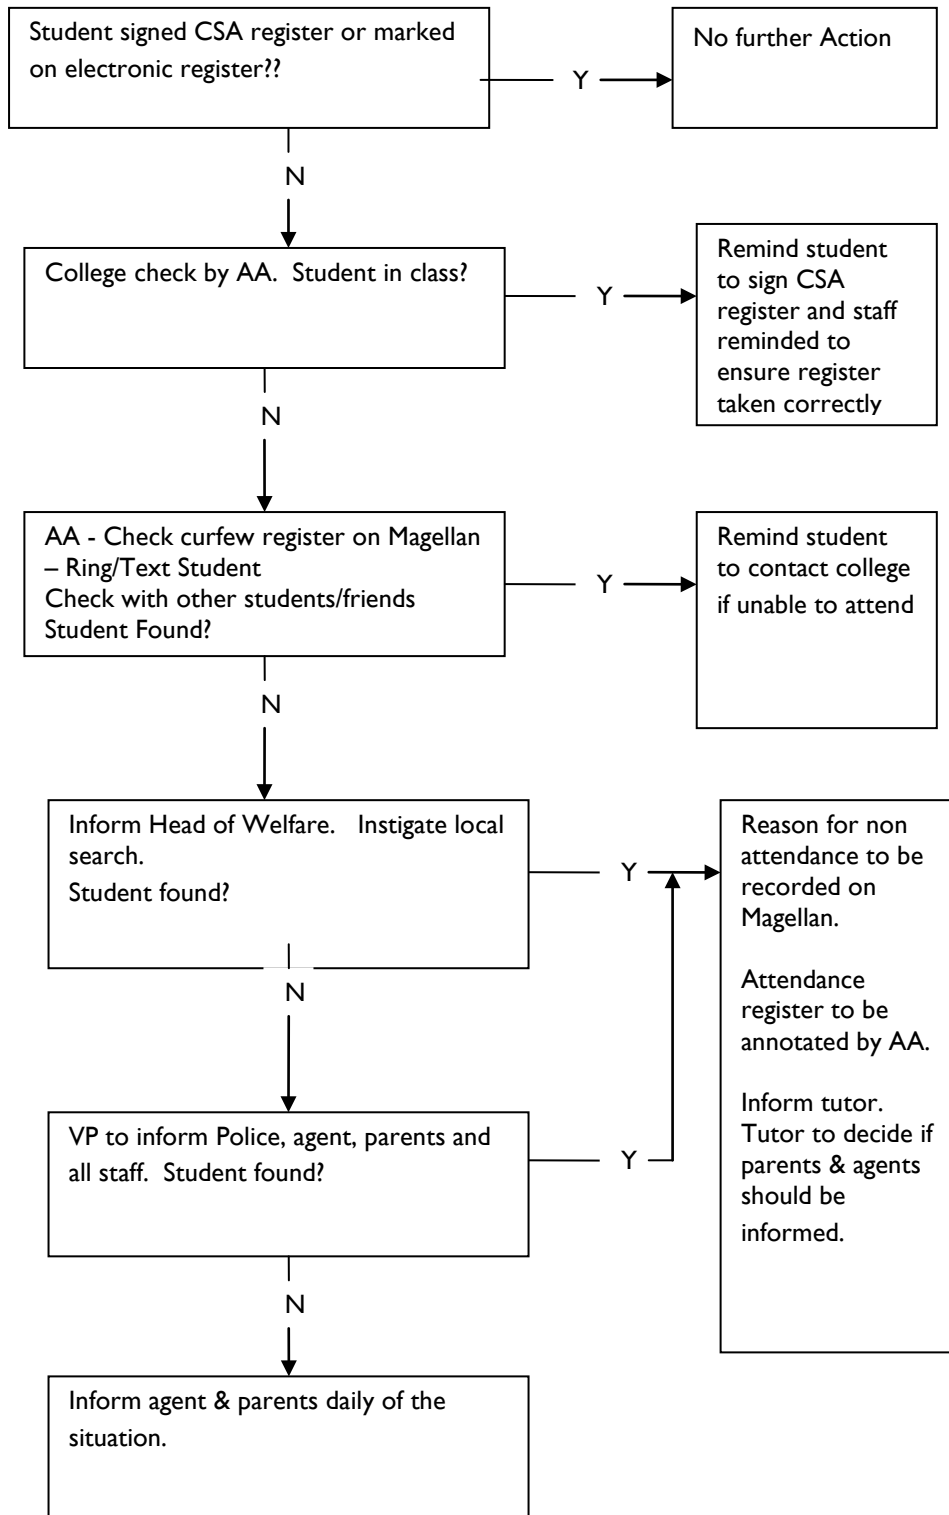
Student signed CSA register or marked on electronic register??

Y

No further Action

N

College check by AA. Student in class?

Y

Remind student to sign CSA register and staff reminded to ensure register taken correctly

N

AA - Check curfew register on Magellan – Ring/Text Student
Check with other students/friends
Student Found?

Y

Remind student to contact college if unable to attend

N

Inform Head of Welfare. Instigate local search.
Student found?

Y

Reason for non attendance to be recorded on Magellan.

Attendance register to be annotated by AA.

Inform tutor. Tutor to decide if parents & agents should be informed.

N

VP to inform Police, agent, parents and all staff. Student found?

Y

N

Inform agent & parents daily of the situation.